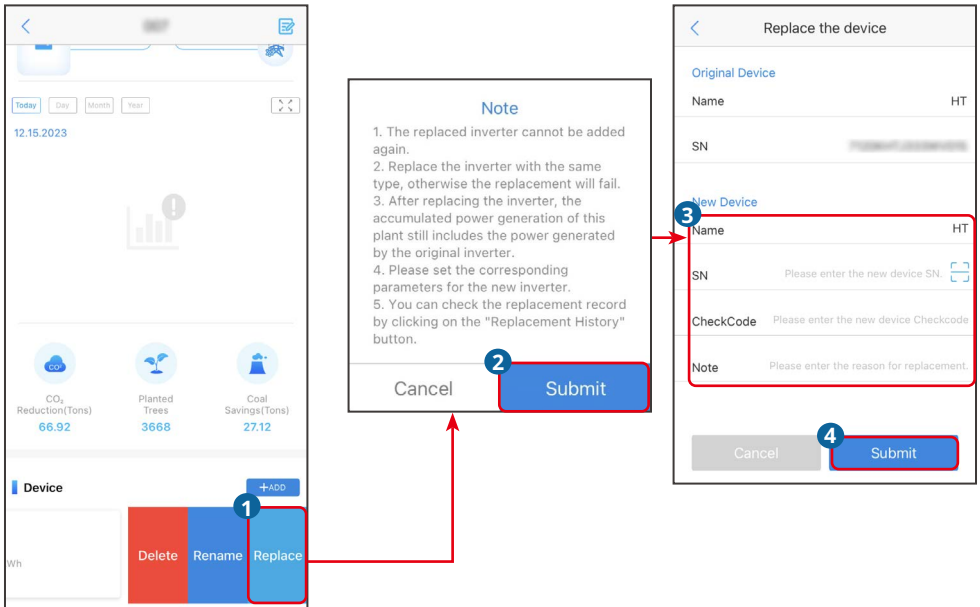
Today Day Month Year

12.15.2023

$CO_2$ Reduction(Tons)
66.92

Planted Trees
3668

Coal Savings(Tons)
27.12

Device
+ADD

Wh

Delete Rename Replace

1

Note

1. The replaced inverter cannot be added again.
2. Replace the inverter with the same type, otherwise the replacement will fail.
3. After replacing the inverter, the accumulated power generation of this plant still includes the power generated by the original inverter.
4. Please set the corresponding parameters for the new inverter.
5. You can check the replacement record by clicking on the "Replacement History" button.

Cancel
2
Submit

Replace the device

Original Device
Name HT
SN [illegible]

New Device
3
Name HT
SN Please enter the new device SN.
CheckCode Please enter the new device Checkcode
Note Please enter the reason for replacement.

Cancel
4
Submit